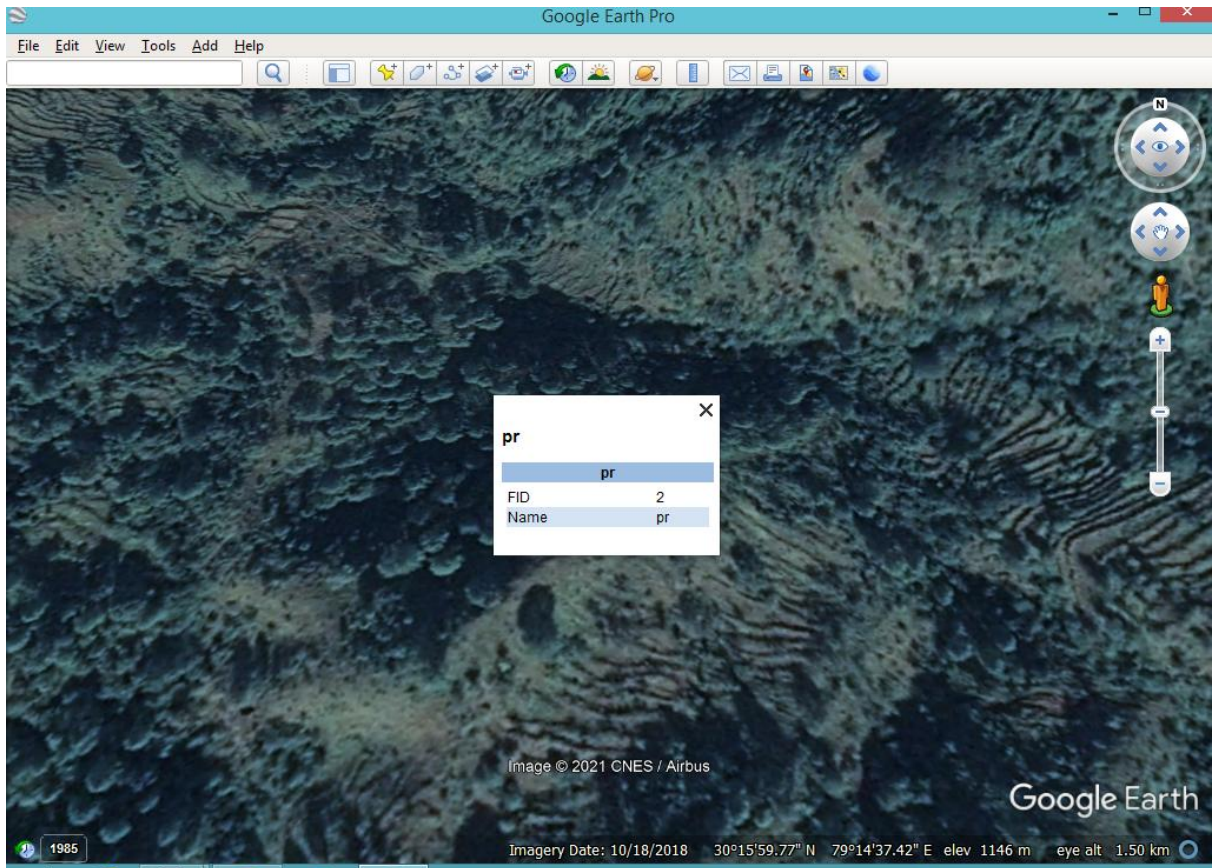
Google Earth Pro

File Edit View Tools Add Help

N

pr

| pr | |
|---|---|
| FID | 2 |
| Name | pr |

Image © 2021 CNES / Airbus

Google Earth

1985

Imagery Date: 10/18/2018 30°15'59.77" N 79°14'37.42" E elev 1146 m eye alt 1.50 km